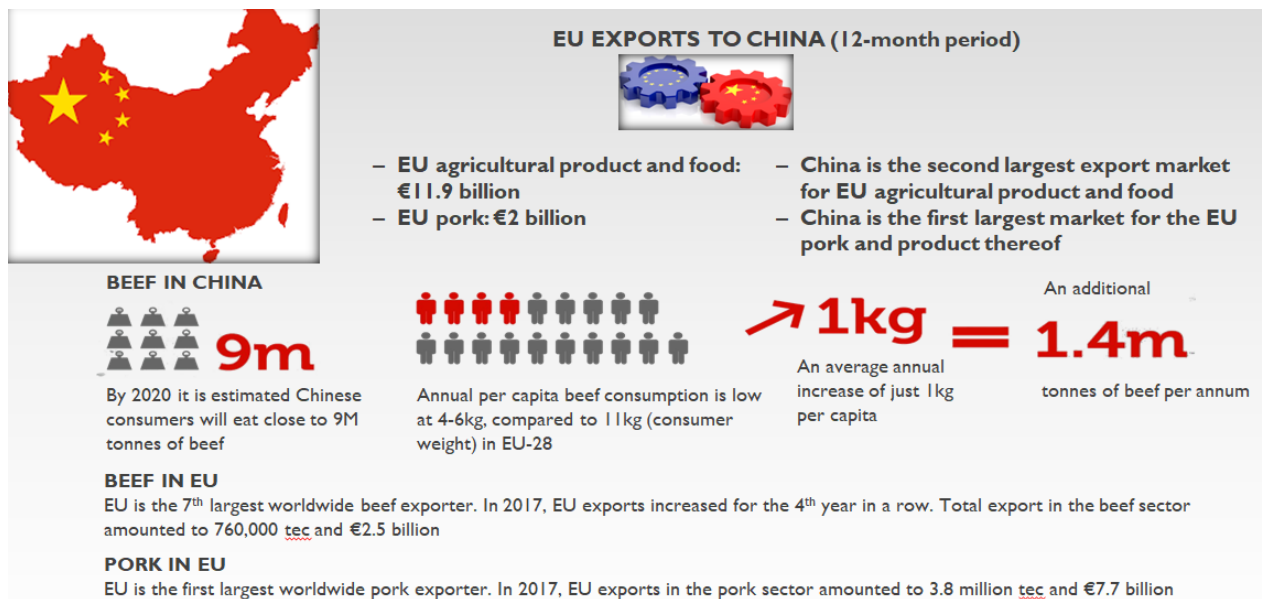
EU EXPORTS TO CHINA (12-month period)

– EU agricultural product and food: €11.9 billion
– EU pork: €2 billion

– China is the second largest export market for EU agricultural product and food
– China is the first largest market for the EU pork and product thereof

BEEF IN CHINA

9m

By 2020 it is estimated Chinese consumers will eat close to 9M tonnes of beef

Annual per capita beef consumption is low at 4-6kg, compared to 11kg (consumer weight) in EU-28

1kg

An average annual increase of just 1kg per capita

An additional

1.4m

tonnes of beef per annum

BEEF IN EU

EU is the 7$^{th}$ largest worldwide beef exporter. In 2017, EU exports increased for the 4$^{th}$ year in a row. Total export in the beef sector amounted to 760,000 tec and €2.5 billion

PORK IN EU

EU is the first largest worldwide pork exporter. In 2017, EU exports in the pork sector amounted to 3.8 million tec and €7.7 billion